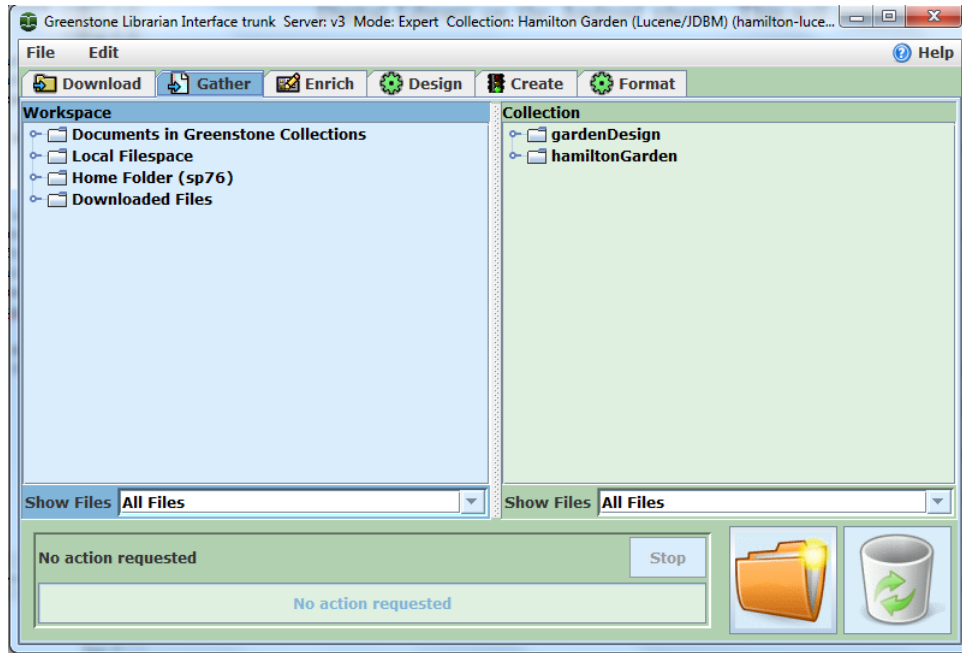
Greenstone Librarian Interface trunk Server: v3 Mode: Expert Collection: Hamilton Garden (Lucene/JDBM) (hamilton-luce...

File Edit

Help

Download Gather Enrich Design Create Format

Workspace

Documents in Greenstone Collections
Local Filespace
Home Folder (sp76)
Downloaded Files

Collection

gardenDesign
hamiltonGarden

Show Files All Files

Show Files All Files

No action requested

Stop

No action requested